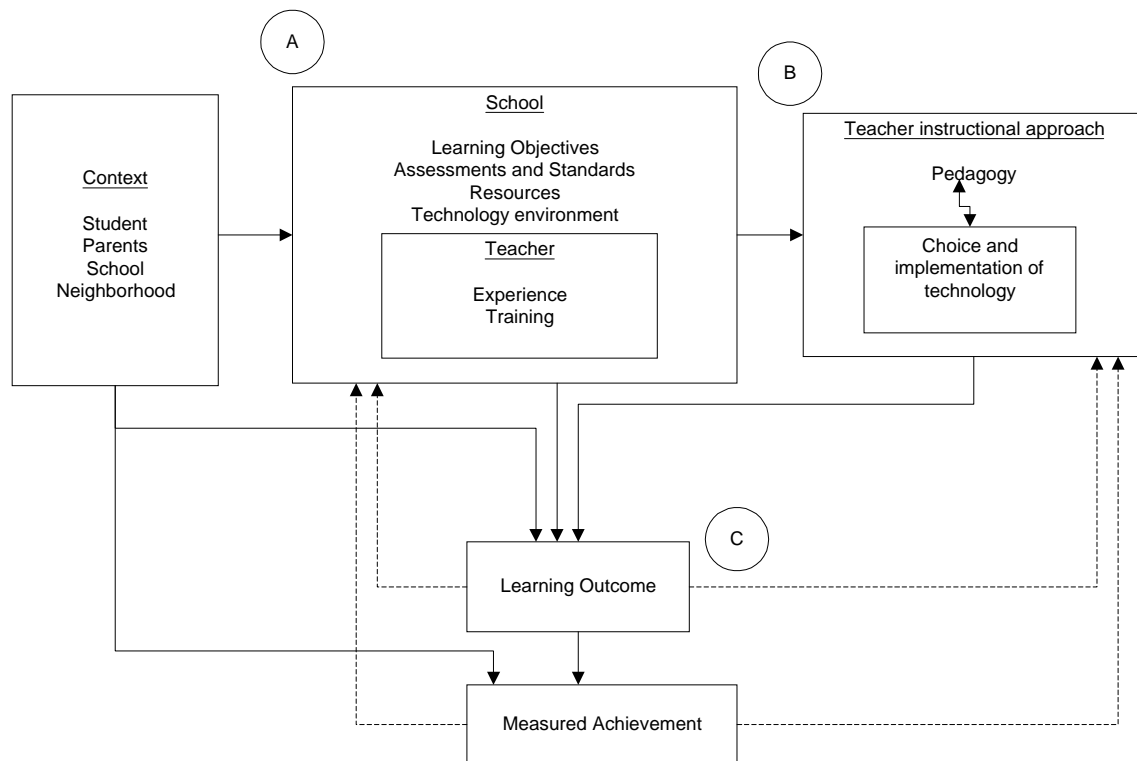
A

B

Context

Student
Parents
School
Neighborhood

School

Learning Objectives
Assessments and Standards
Resources
Technology environment

Teacher

Experience
Training

Teacher instructional approach

Pedagogy

Choice and implementation of technology

C

Learning Outcome

Measured Achievement